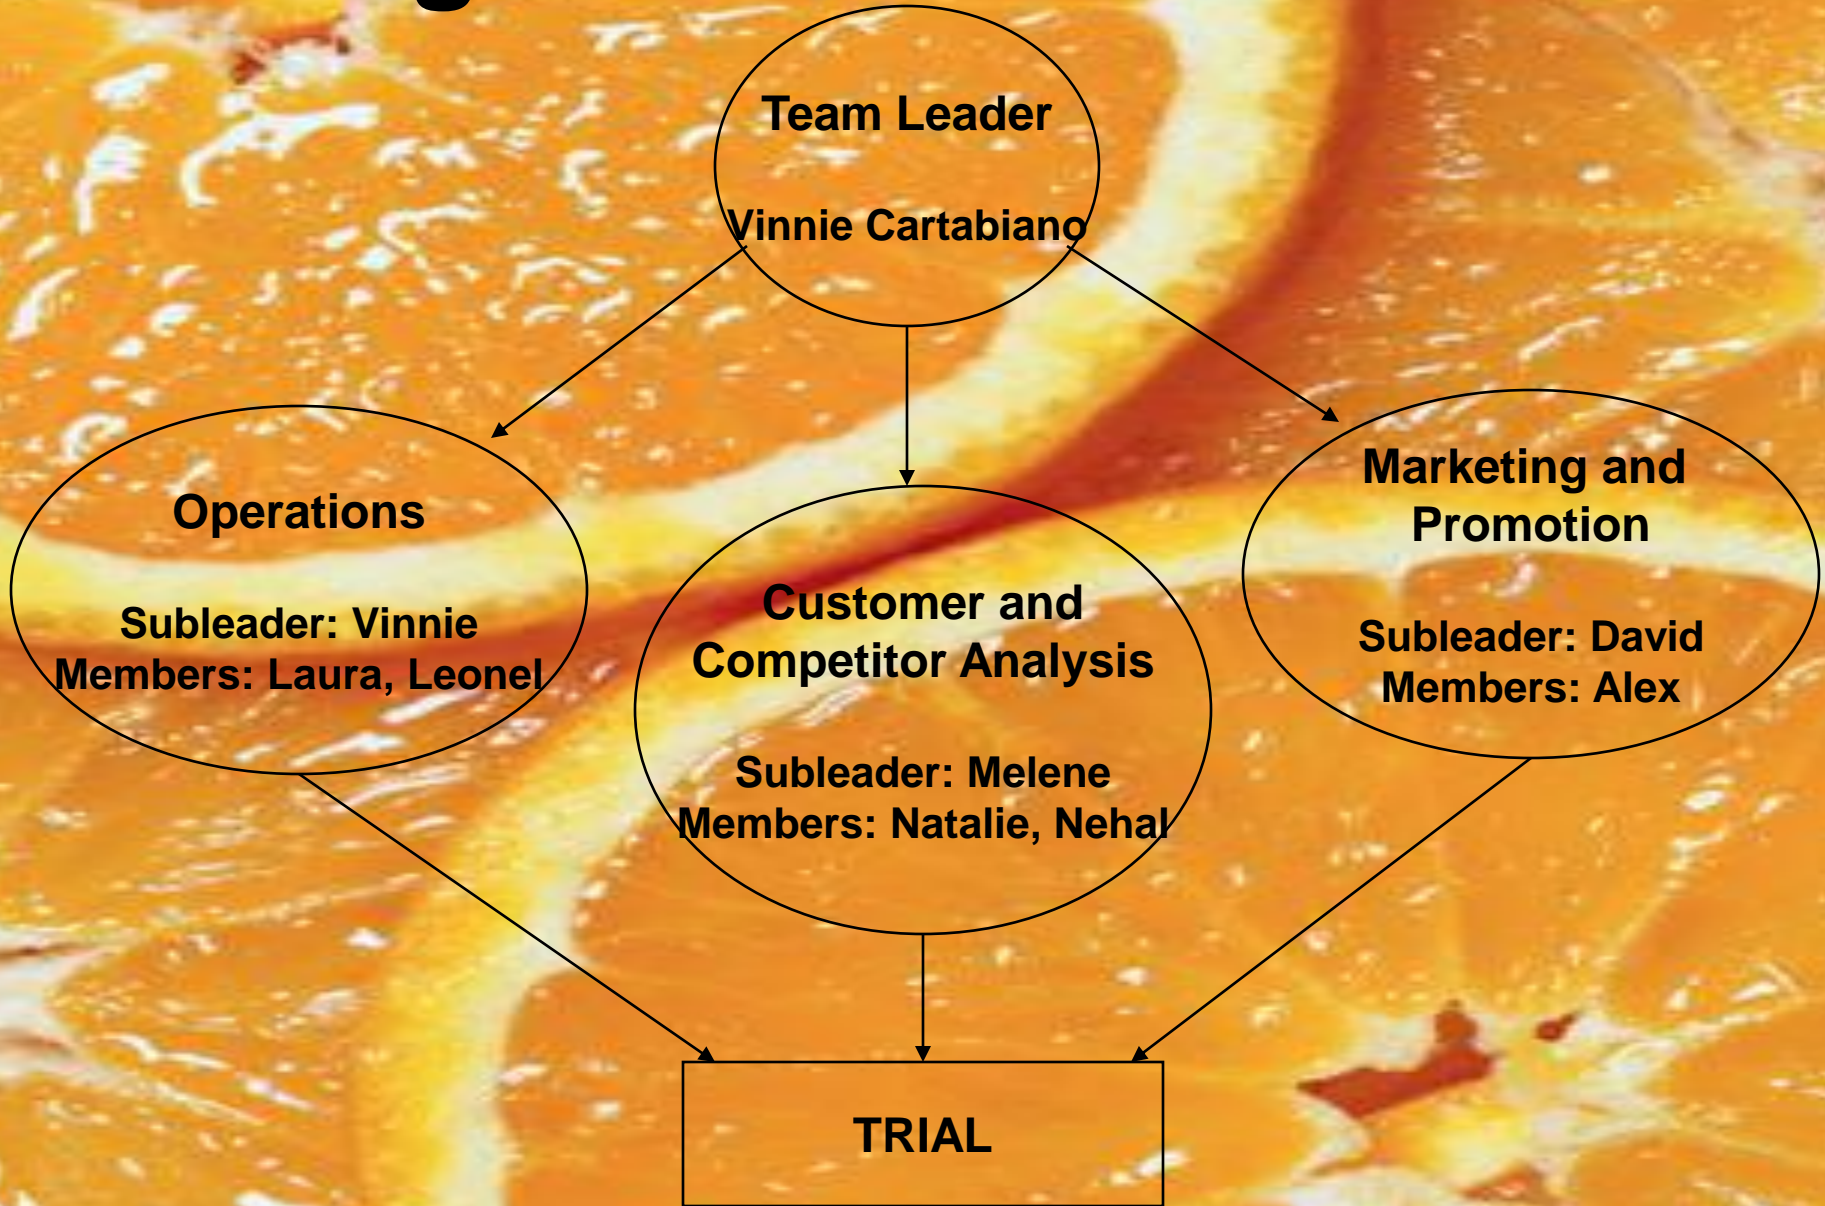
Team Leader

Vinnie Cartabiano

Operations

Subleader: Vinnie
Members: Laura, Leonel

Customer and Competitor Analysis

Subleader: Melene
Members: Natalie, Nehal

Marketing and Promotion

Subleader: David
Members: Alex

TRIAL